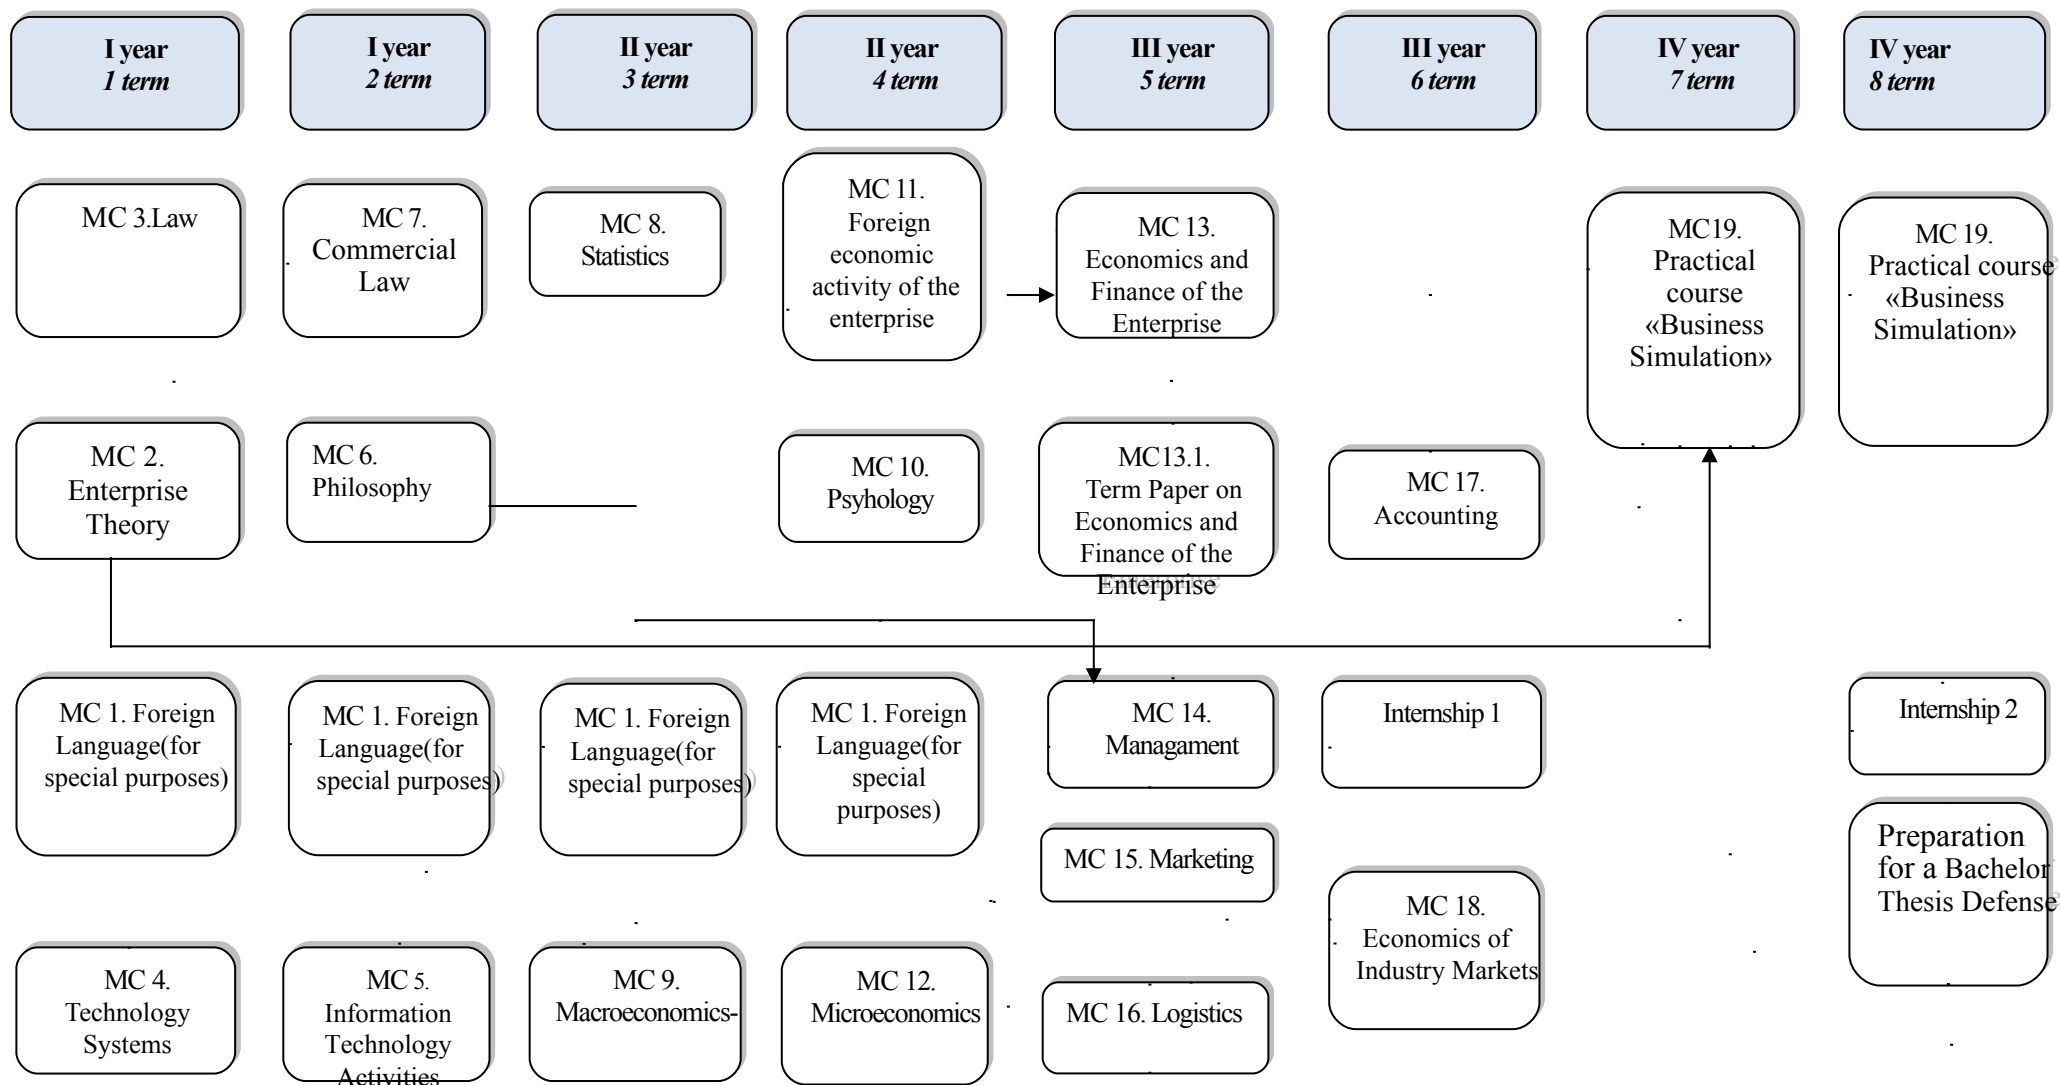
I year
1 term

I year
2 term

II year
3 term

II year
4 term

III year
5 term

III year
6 term

IV year
7 term

IV year
8 term

MC 3.Law

MC 7. Commercial Law

MC 8. Statistics

MC 11. Foreign economic activity of the enterprise

MC 13. Economics and Finance of the Enterprise

MC19. Practical course «Business Simulation»

MC 19. Practical course «Business Simulation»

MC 2. Enterprise Theory

MC 6. Philosophy

MC 10. Psyhology

MC13.1. Term Paper on Economics and Finance of the Enterprise

MC 17. Accounting

MC 1. Foreign Language(for special purposes)

MC 1. Foreign Language(for special purposes)

MC 1. Foreign Language(for special purposes)

MC 1. Foreign Language(for special purposes)

MC 14. Managament

Internship 1

Internship 2

MC 15. Marketing

MC 18. Economics of Industry Markets

Preparation for a Bachelor Thesis Defense

MC 4. Technology Systems

MC 5. Information Technology Activities

MC 9. Macroeconomics-

MC 12. Microeconomics

MC 16. Logistics